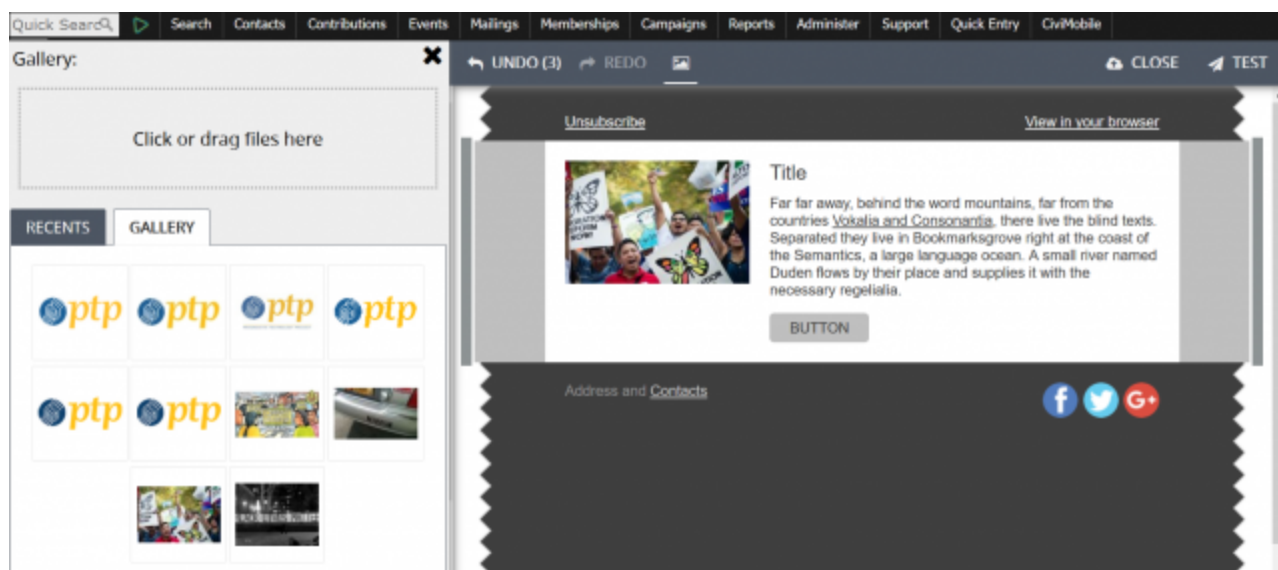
Quick Search | Search | Contacts | Contributions | Events | Mailings | Memberships | Campaigns | Reports | Administer | Support | Quick Entry | CiviMobile

Gallery:

✖

Click or drag files here

RECENTS

GALLERY

ptp

ptp

ptp

ptp

ptp

ptp

UNDO (3)

REDO

CLOSE

TEST

Unsubscribe

View in your browser

Title

Far far away, behind the word mountains, far from the countries Vokalia and Consonantia, there live the blind texts. Separated they live in Bookmarksgrove right at the coast of the Semantics, a large language ocean. A small river named Duden flows by their place and supplies it with the necessary regelialia.

BUTTON

Address and Contacts